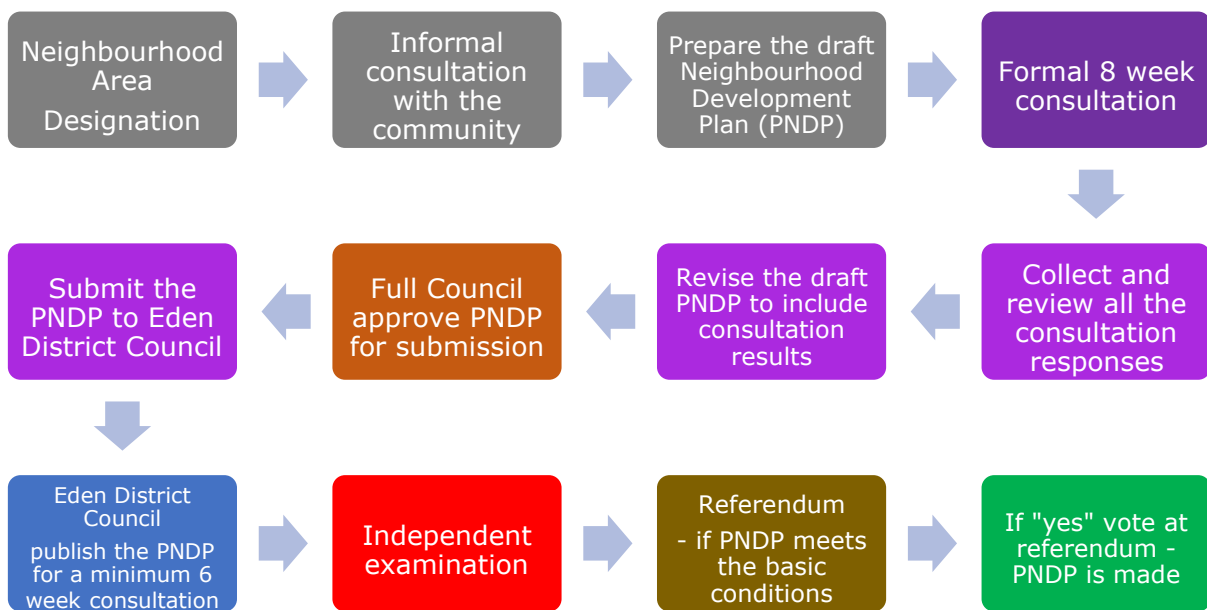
Neighbourhood Area Designation

Informal consultation with the community

Prepare the draft Neighbourhood Development Plan (PNDP)

Formal 8 week consultation

Collect and review all the consultation responses

Revise the draft PNDP to include consultation results

Full Council approve PNDP for submission

Submit the PNDP to Eden District Council

Eden District Council publish the PNDP for a minimum 6 week consultation

Independent examination

Referendum - if PNDP meets the basic conditions

If "yes" vote at referendum - PNDP is made